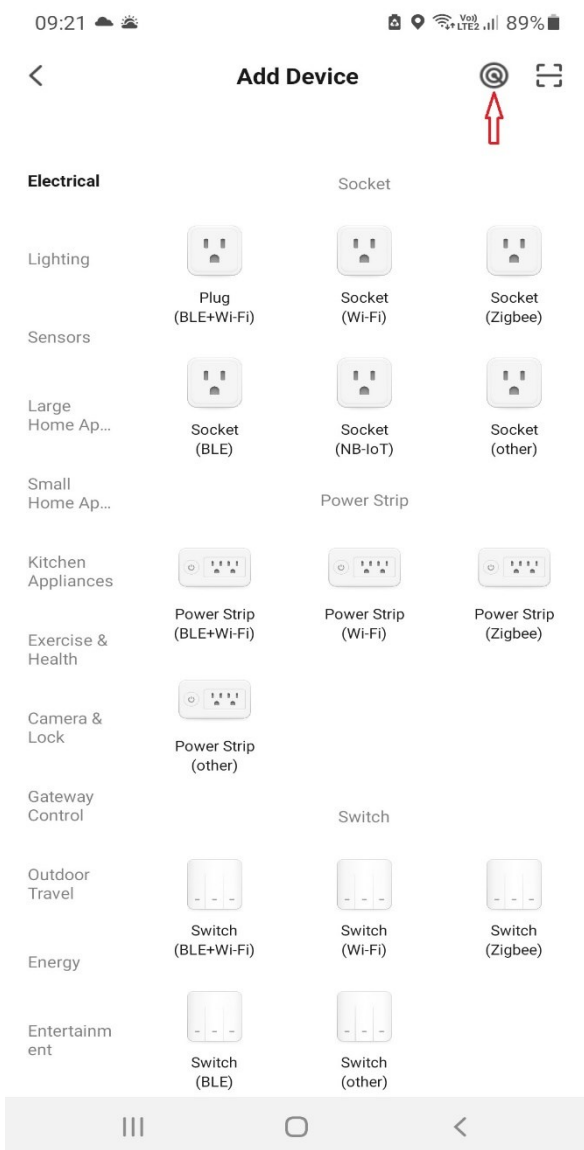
09:21 Vo) LTE2 89%

Add Device

Electrical

Lighting

Sensors

Large Home Ap...

Small Home Ap...

Kitchen Appliances

Exercise & Health

Camera & Lock

Gateway Control

Outdoor Travel

Energy

Entertainment

Socket

Plug (BLE+Wi-Fi)

Socket (Wi-Fi)

Socket (Zigbee)

Socket (BLE)

Socket (NB-IoT)

Socket (other)

Power Strip

Power Strip (BLE+Wi-Fi)

Power Strip (Wi-Fi)

Power Strip (Zigbee)

Power Strip (other)

Switch

Switch (BLE+Wi-Fi)

Switch (Wi-Fi)

Switch (Zigbee)

Switch (BLE)

Switch (other)